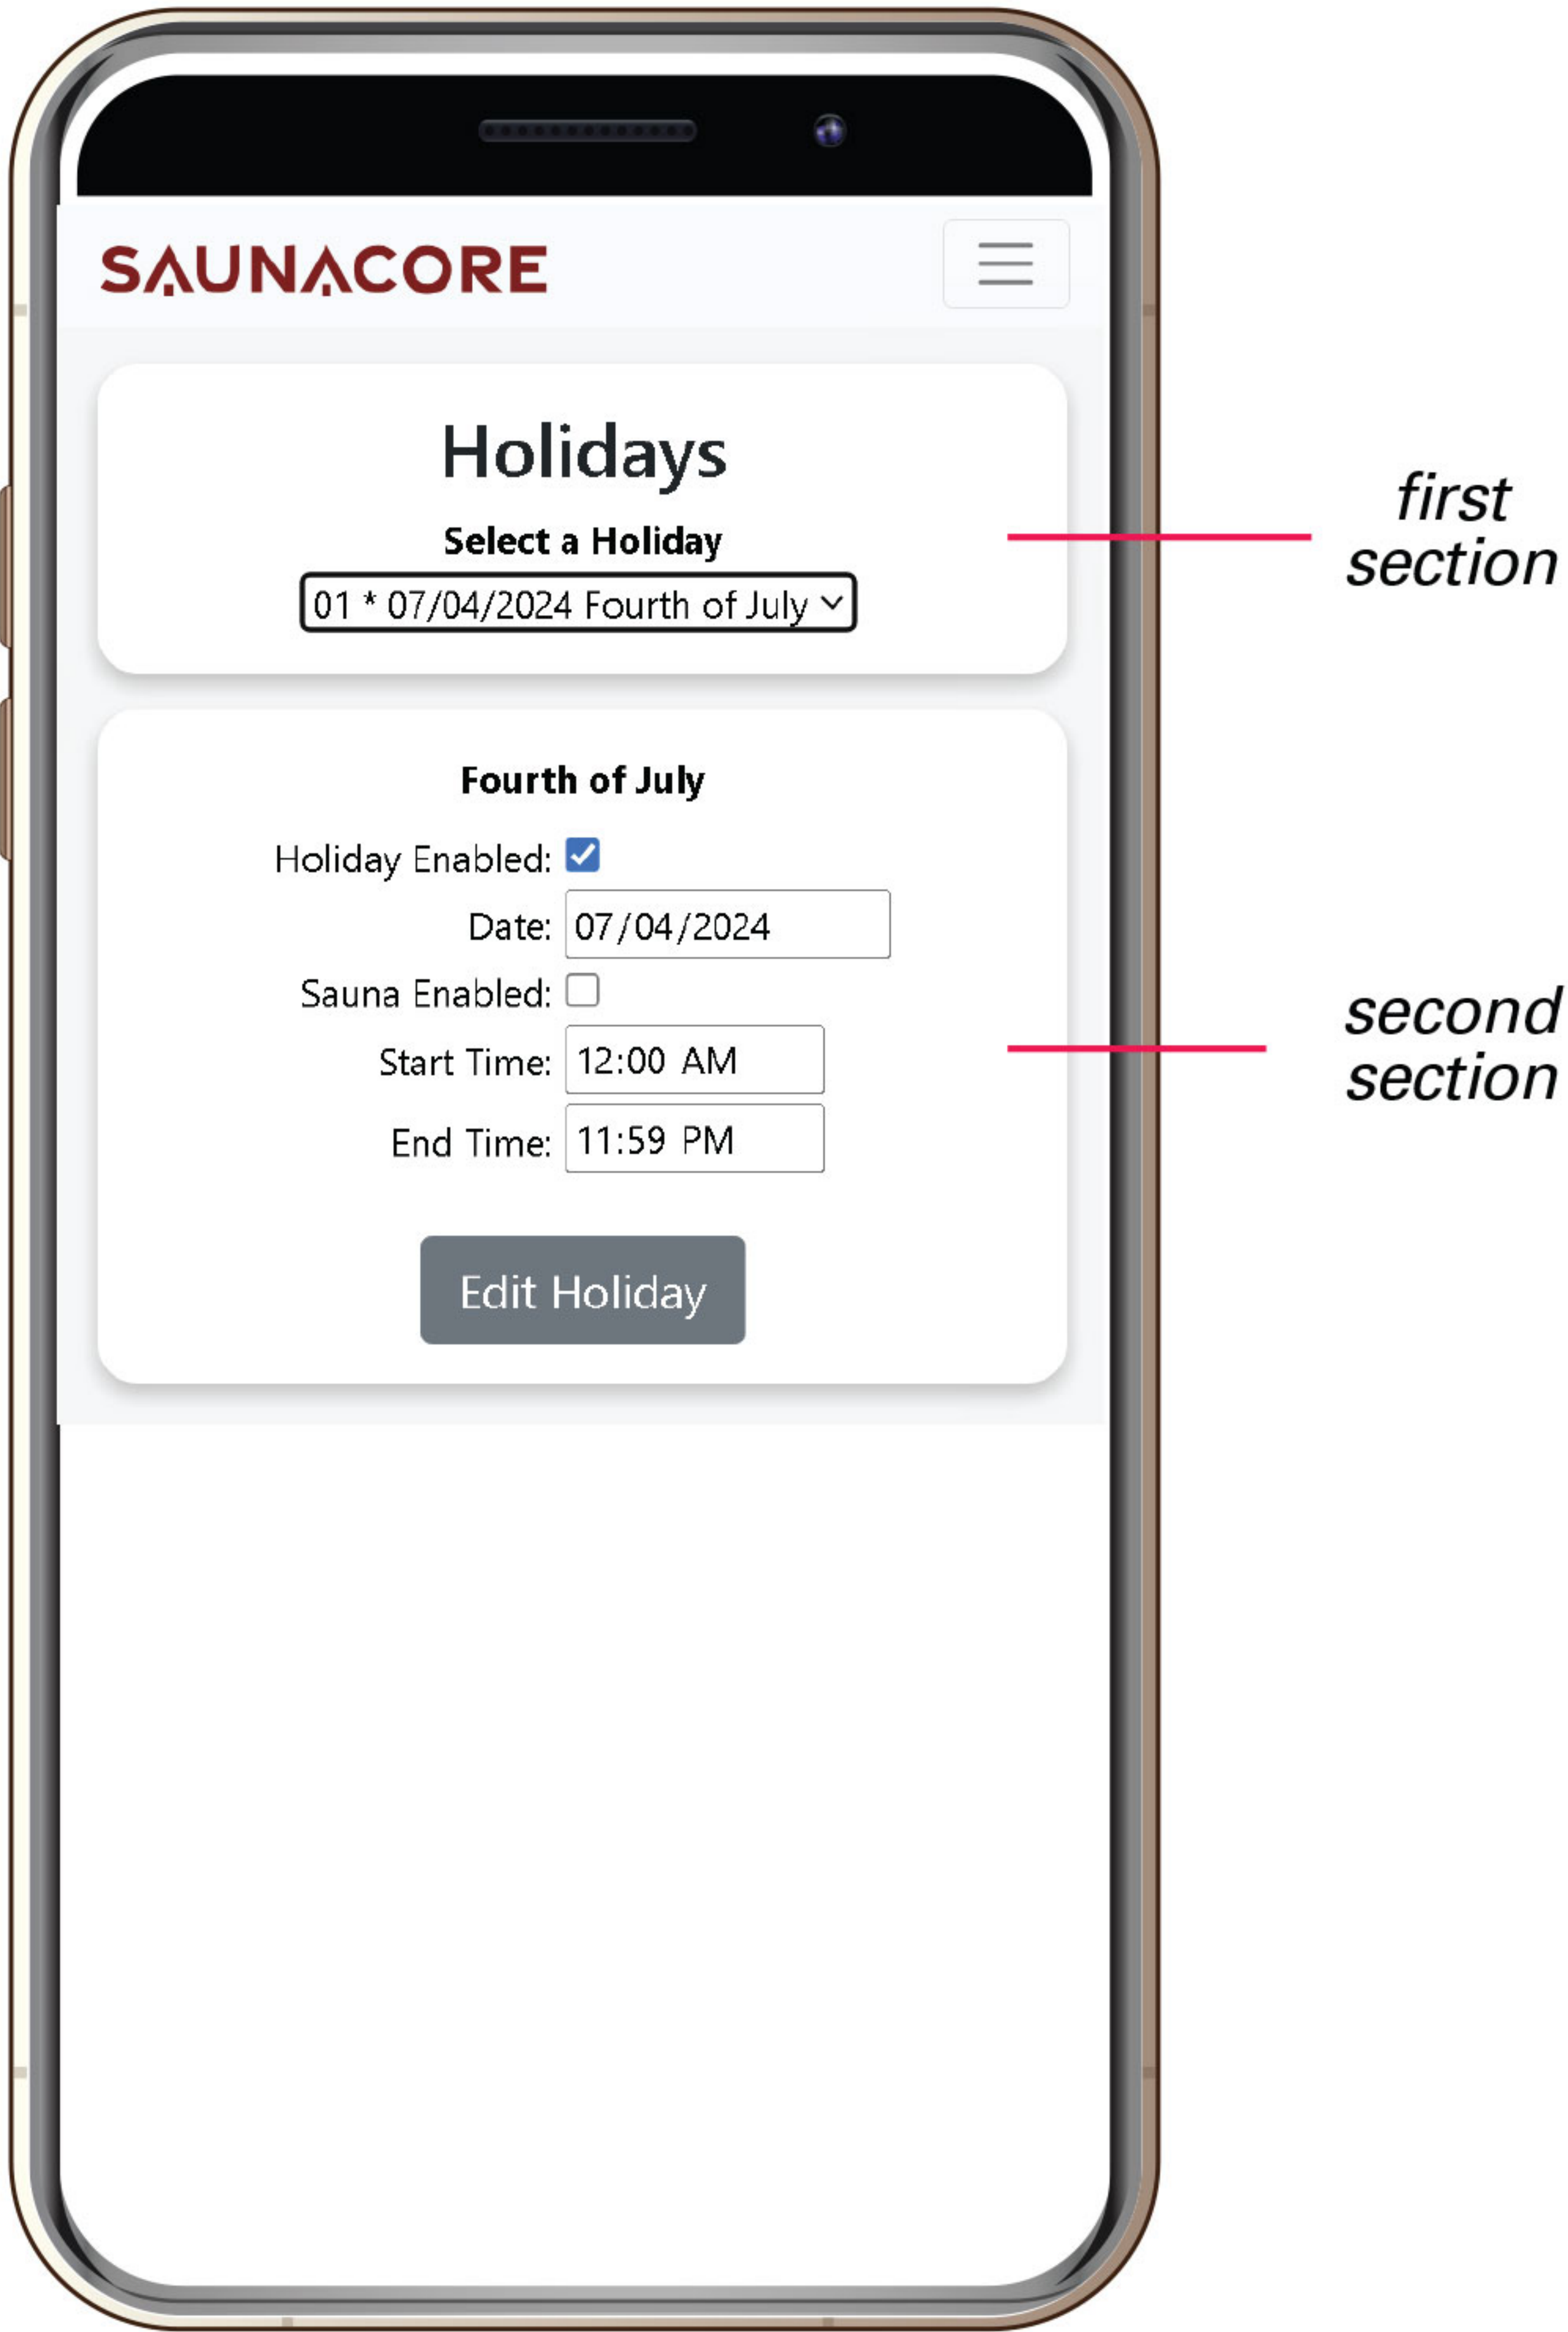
SAUNACORE

Holidays

Select a Holiday

01 * 07/04/2024 Fourth of July

first section

Fourth of July

Holiday Enabled:

Date: 07/04/2024

Sauna Enabled:

Start Time: 12:00 AM

End Time: 11:59 PM

Edit Holiday

second section